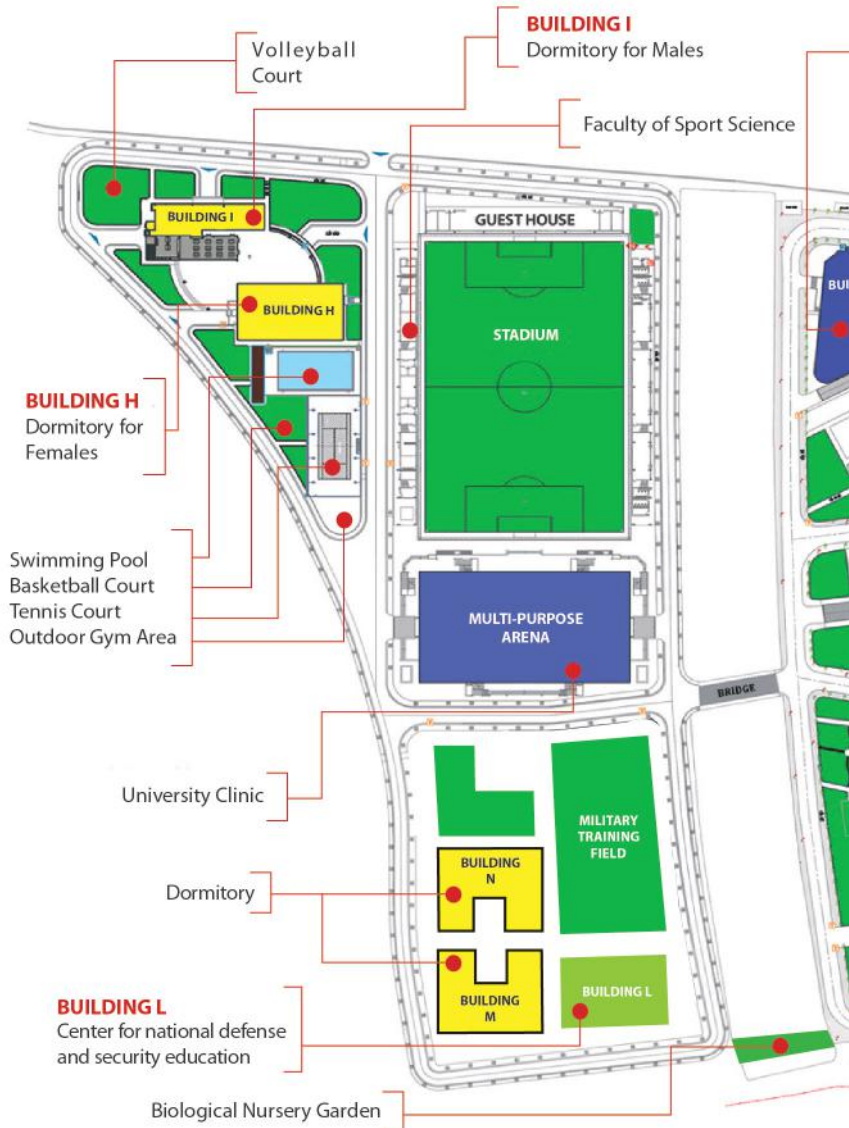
Volleyball Court

BUILDING I
Dormitory for Males

Faculty of Sport Science

BUILDING I

GUEST HOUSE

BUILDING H

STADIUM

BU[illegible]

BUILDING H
Dormitory for Females

Swimming Pool
Basketball Court
Tennis Court
Outdoor Gym Area

MULTI-PURPOSE ARENA

BRIDGE

University Clinic

MILITARY TRAINING FIELD

Dormitory

BUILDING N

BUILDING M

BUILDING L

BUILDING L
Center for national defense and security education

Biological Nursery Garden